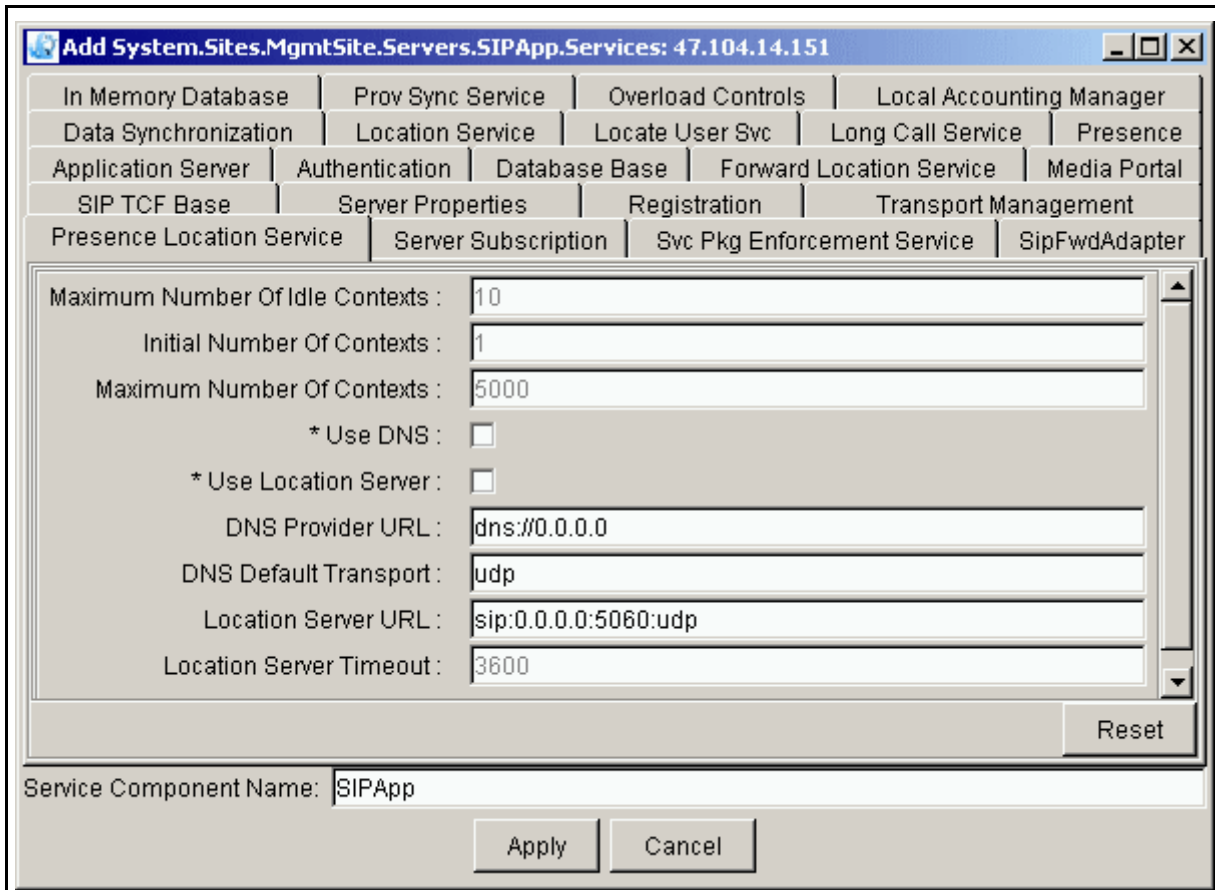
Add System.Sites.MgmtSite.Servers.SIPApp.Services: 47.104.14.151

In Memory Database | Prov Sync Service | Overload Controls | Local Accounting Manager
Data Synchronization | Location Service | Locate User Svc | Long Call Service | Presence
Application Server | Authentication | Database Base | Forward Location Service | Media Portal
SIP TCF Base | Server Properties | Registration | Transport Management
Presence Location Service | Server Subscription | Svc Pkg Enforcement Service | SipFwdAdapter

Maximum Number Of Idle Contexts : 10
Initial Number Of Contexts : 1
Maximum Number Of Contexts : 5000
* Use DNS :
* Use Location Server :
DNS Provider URL : dns://0.0.0.0
DNS Default Transport : udp
Location Server URL : sip:0.0.0.0:5060:udp
Location Server Timeout : 3600

Reset

Service Component Name: SIPApp

Apply Cancel